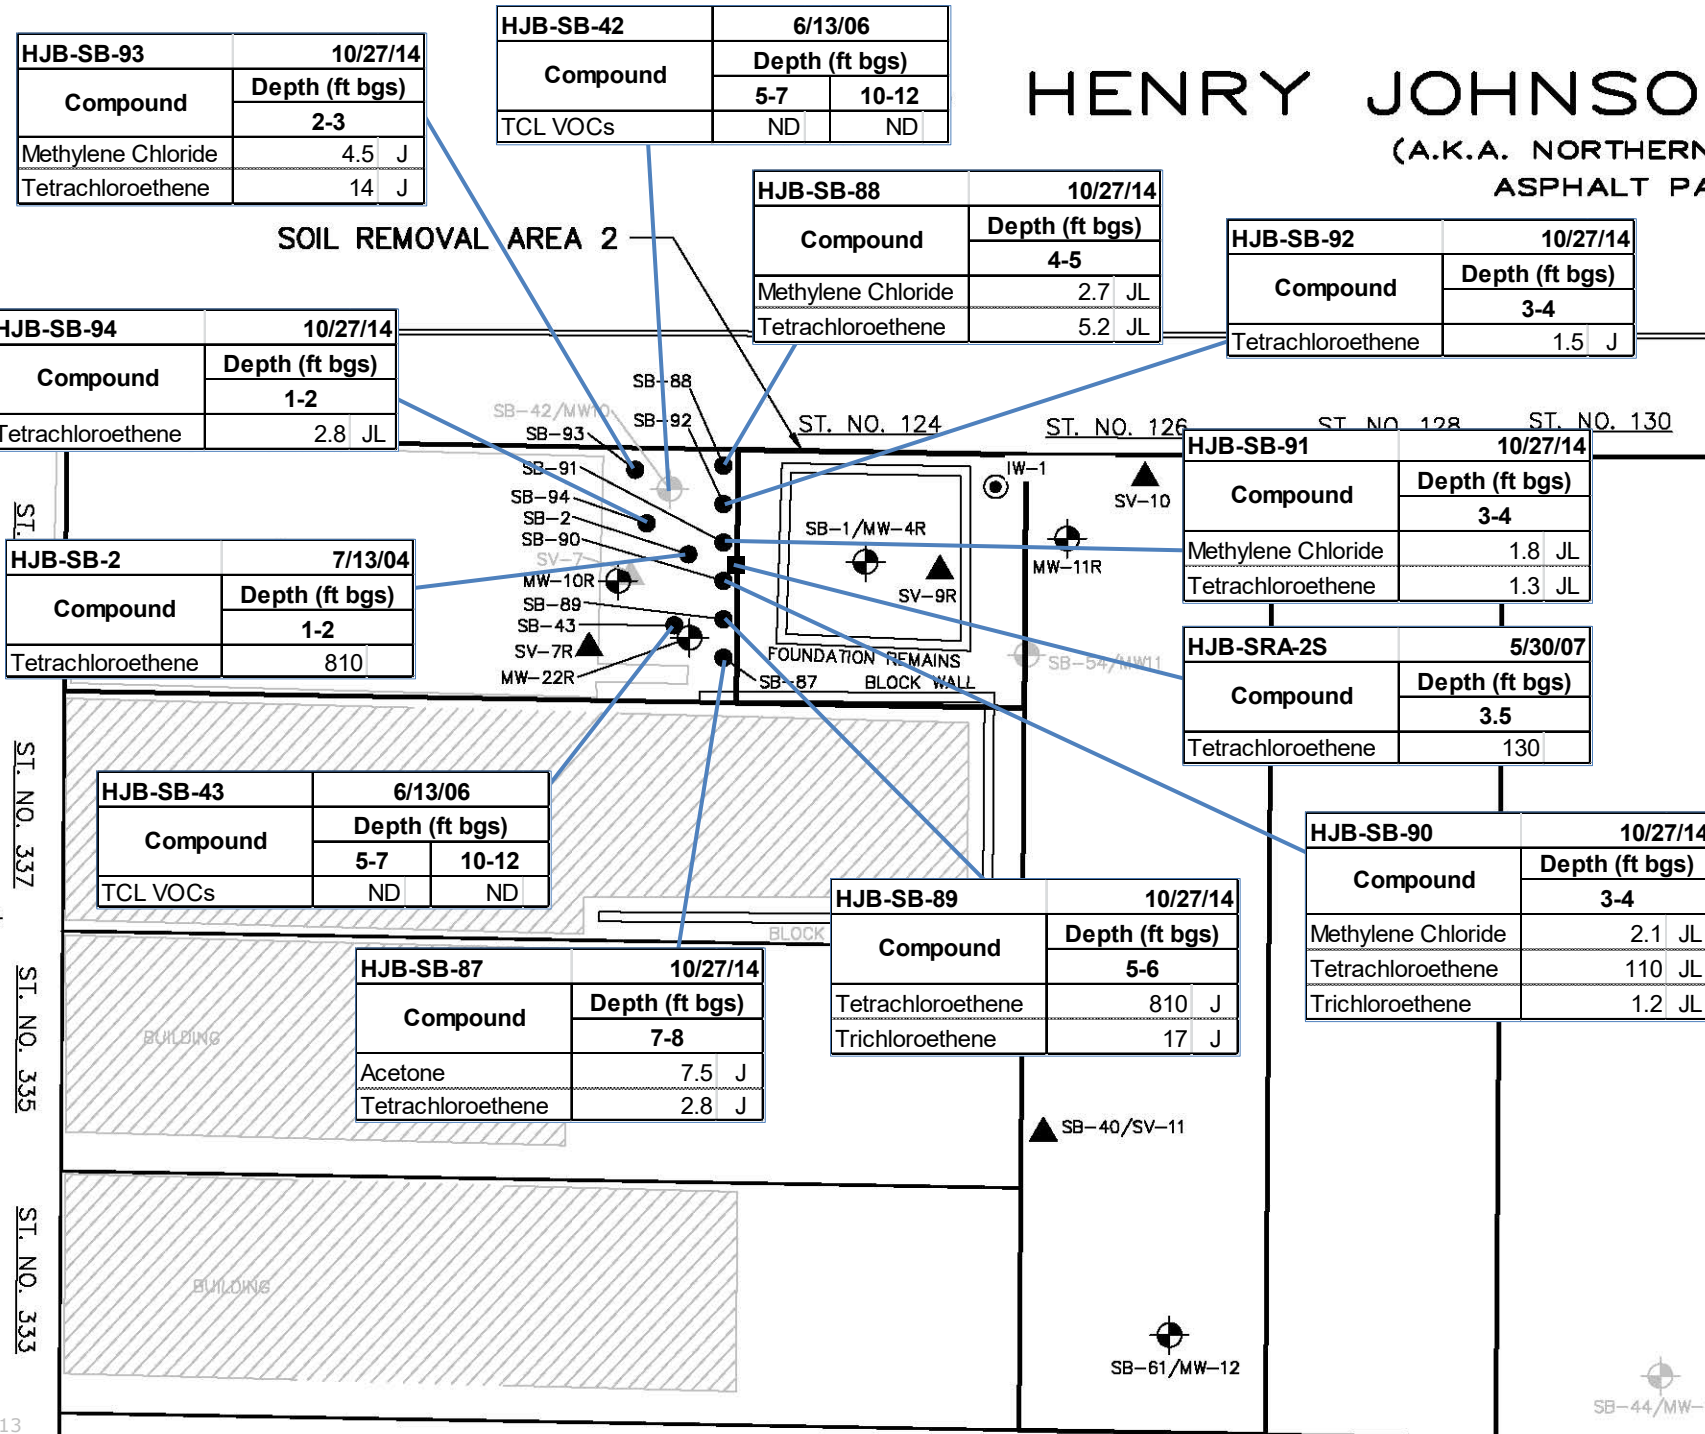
| HJB-SB-93 | 10/27/14 | |
|---|---|---|
| Compound | Depth (ft bgs) | |
| | 2-3 | |
| Methylene Chloride | 4.5 | J |
| Tetrachloroethene | 14 | J |

| HJB-SB-42 | 6/13/06 | |
|---|---|---|
| Compound | Depth (ft bgs) | |
| | 5-7 | 10-12 |
| TCL VOCs | ND | ND |

HENRY JOHNSO

(A.K.A. NORTHERN

ASPHALT PA

| HJB-SB-88 | 10/27/14 | |
|---|---|---|
| Compound | Depth (ft bgs) | |
| | 4-5 | |
| Methylene Chloride | 2.7 | JL |
| Tetrachloroethene | 5.2 | JL |

| HJB-SB-92 | 10/27/14 | |
|---|---|---|
| Compound | Depth (ft bgs) | |
| | 3-4 | |
| Tetrachloroethene | 1.5 | J |

SOIL REMOVAL AREA 2

| HJB-SB-94 | 10/27/14 | |
|---|---|---|
| Compound | Depth (ft bgs) | |
| | 1-2 | |
| Tetrachloroethene | 2.8 | JL |

SB-88
SB-42/MW10
SB-92
SB-93
ST. NO. 124
ST. NO. 126
ST. NO. 128
ST. NO. 130

| HJB-SB-91 | 10/27/14 | |
|---|---|---|
| Compound | Depth (ft bgs) | |
| | 3-4 | |
| Methylene Chloride | 1.8 | JL |
| Tetrachloroethene | 1.3 | JL |

SB-91
SB-94
SB-2
SB-90
SV-7
MW-10R
SB-89
SB-43
SV-7R
MW-22R
IW-1
SV-10
SB-1/MW-4R
SV-9R
MW-11R
FOUNDATION REMAINS
SB-87
BLOCK WALL
SB-54/MW11
ST.

| HJB-SB-2 | 7/13/04 |
|---|---|
| Compound | Depth (ft bgs) |
| | 1-2 |
| Tetrachloroethene | 810 |

| HJB-SRA-2S | 5/30/07 |
|---|---|
| Compound | Depth (ft bgs) |
| | 3.5 |
| Tetrachloroethene | 130 |

ST. NO. 337

| HJB-SB-43 | 6/13/06 | |
|---|---|---|
| Compound | Depth (ft bgs) | |
| | 5-7 | 10-12 |
| TCL VOCs | ND | ND |

| HJB-SB-90 | 10/27/14 | |
|---|---|---|
| Compound | Depth (ft bgs) | |
| | 3-4 | |
| Methylene Chloride | 2.1 | JL |
| Tetrachloroethene | 110 | JL |
| Trichloroethene | 1.2 | JL |

| HJB-SB-89 | 10/27/14 | |
|---|---|---|
| Compound | Depth (ft bgs) | |
| | 5-6 | |
| Tetrachloroethene | 810 | J |
| Trichloroethene | 17 | J |

BLOCK

| HJB-SB-87 | 10/27/14 | |
|---|---|---|
| Compound | Depth (ft bgs) | |
| | 7-8 | |
| Acetone | 7.5 | J |
| Tetrachloroethene | 2.8 | J |

ST. NO. 335
BUILDING
SB-40/SV-11
ST. NO. 333
BUILDING
SB-61/MW-12
SB-44/MW-
13